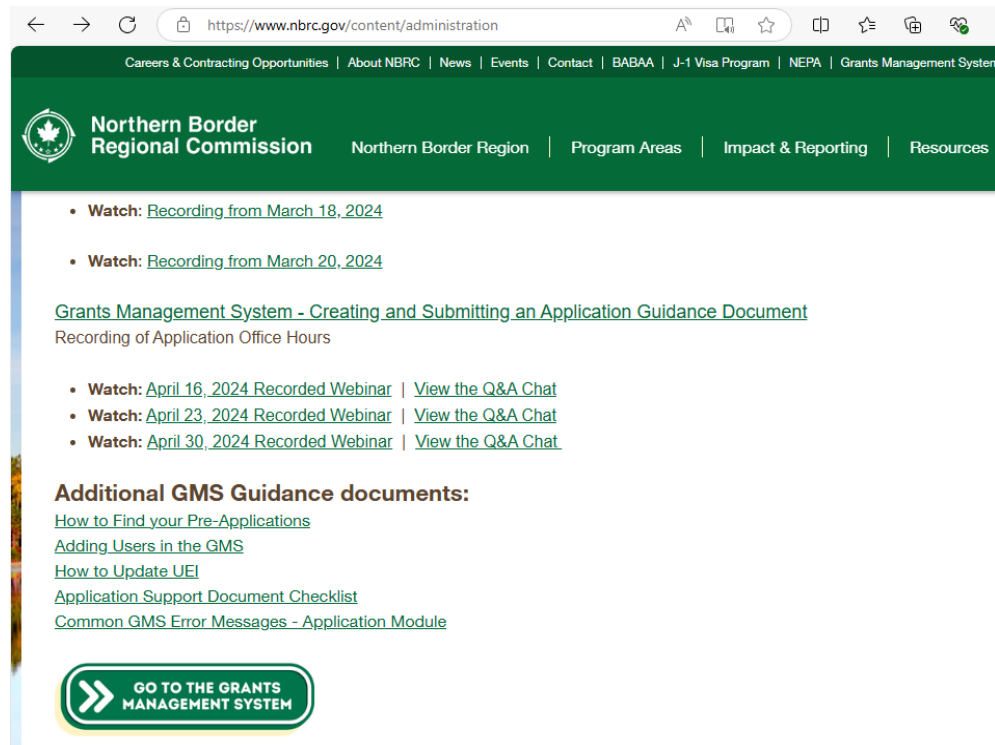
https://www.nbrc.gov/content/administration

Careers & Contracting Opportunities | About NBRC | News | Events | Contact | BABAA | J-1 Visa Program | NEPA | Grants Management Systen

Northern Border Regional Commission

Northern Border Region | Program Areas | Impact & Reporting | Resources

- **Watch**: Recording from March 18, 2024

- **Watch**: Recording from March 20, 2024

Grants Management System - Creating and Submitting an Application Guidance Document
Recording of Application Office Hours

- **Watch:** April 16, 2024 Recorded Webinar | View the Q&A Chat
- **Watch:** April 23, 2024 Recorded Webinar | View the Q&A Chat
- **Watch:** April 30, 2024 Recorded Webinar | View the Q&A Chat

Additional GMS Guidance documents:
How to Find your Pre-Applications
Adding Users in the GMS
How to Update UEI
Application Support Document Checklist
Common GMS Error Messages - Application Module

GO TO THE GRANTS MANAGEMENT SYSTEM